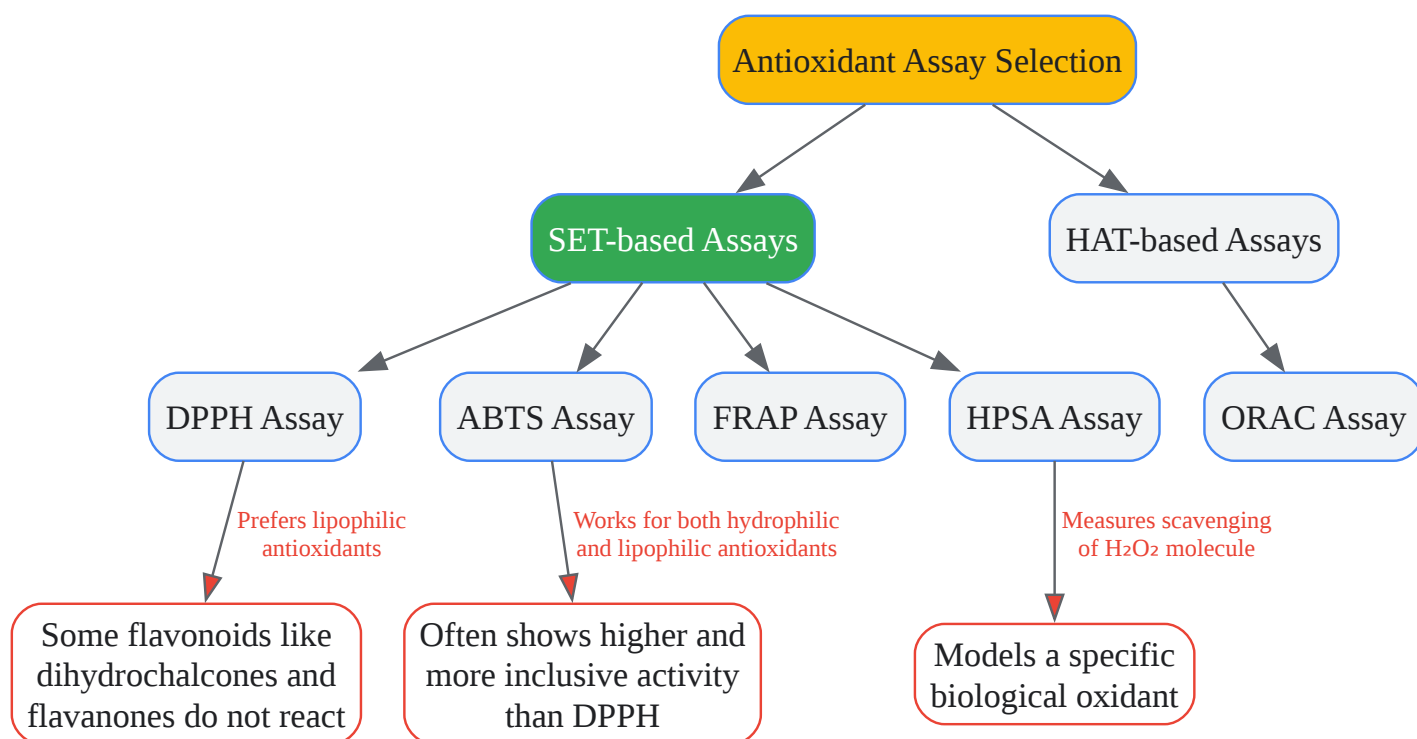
Antioxidant Assay Selection

SET-based Assays

HAT-based Assays

DPPH Assay

ABTS Assay

FRAP Assay

HPSA Assay

ORAC Assay

Prefers lipophilic antioxidants

Works for both hydrophilic and lipophilic antioxidants

Measures scavenging of $H_2O_2$ molecule

Some flavonoids like dihydrochalcones and flavanones do not react

Often shows higher and more inclusive activity than DPPH

Models a specific biological oxidant